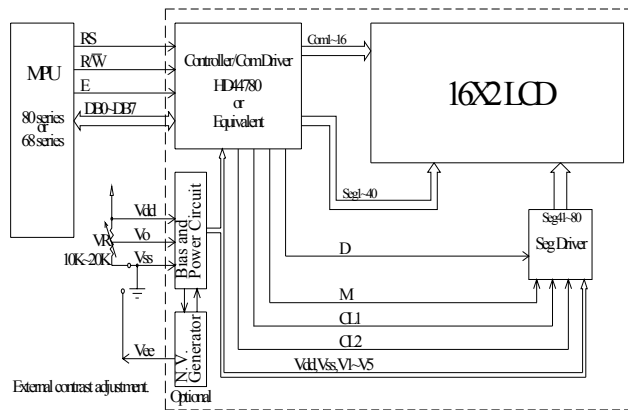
MPU
80 series
or
68 series

RS
R/W
E
DB0~DB7

Controller/Com Driver
HD44780
or
Equivalent

Com1~16

16X2 LCD

Seg1~40

Seg41~80
Seg Driver

Bias and Power Circuit

Vdd
VR
Vo
10K~20K
Vss

D
M
CL1
CL2
Vdd,Vss,V1~V5

N.V. Generator

Vee

External contrast adjustment.

Optional